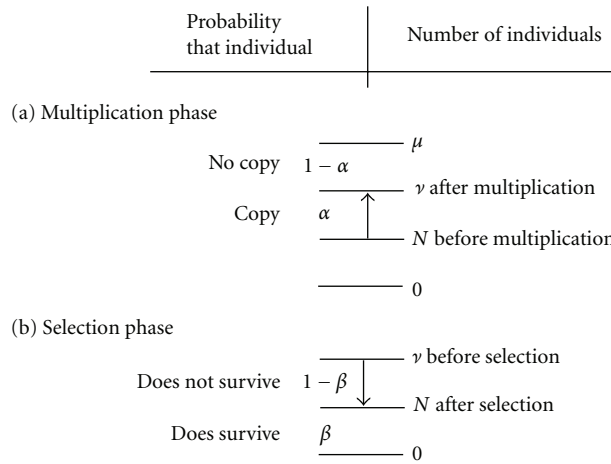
| Probability that individual | Number of individuals |
|---|---|

(a) Multiplication phase

$\mu$

No copy $1 - \alpha$

$\nu$ after multiplication

Copy $\alpha$

$N$ before multiplication

0

(b) Selection phase

$\nu$ before selection

Does not survive $1 - \beta$

$N$ after selection

Does survive $\beta$

0